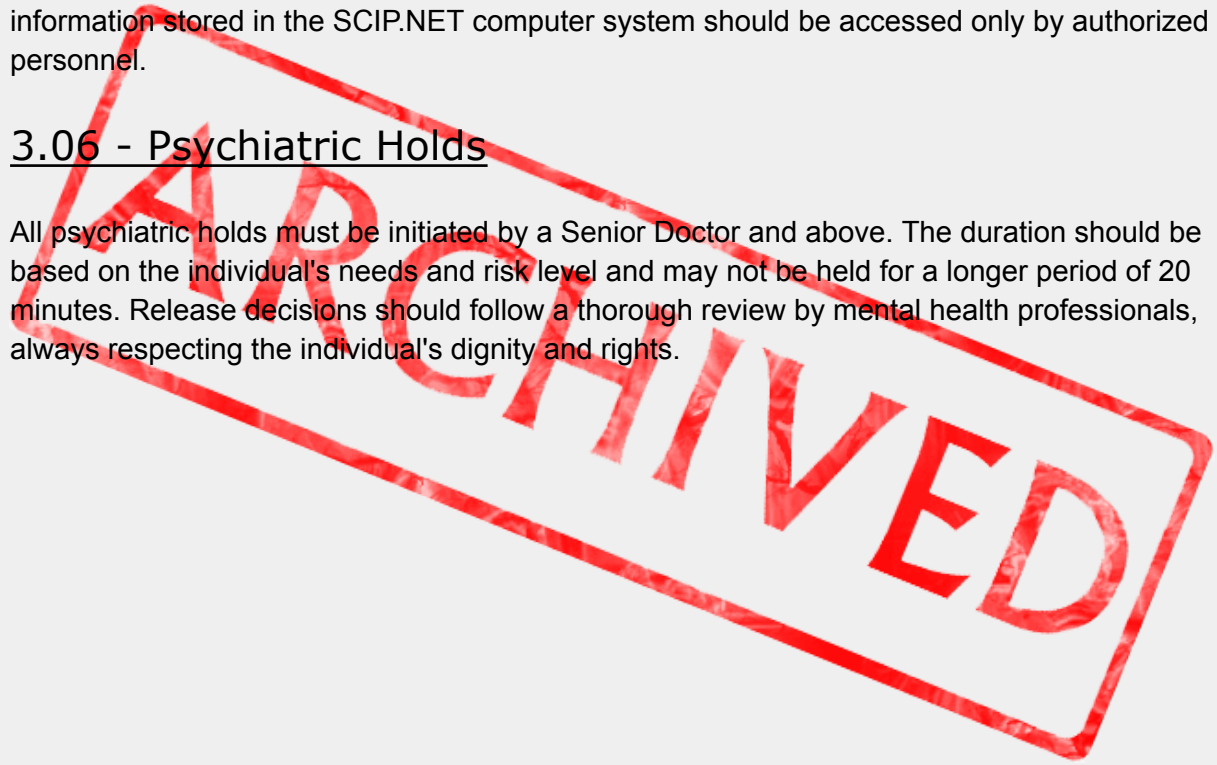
information stored in the SCIP.NET computer system should be accessed only by authorized personnel.

3.06 - Psychiatric Holds

All psychiatric holds must be initiated by a Senior Doctor and above. The duration should be based on the individual's needs and risk level and may not be held for a longer period of 20 minutes. Release decisions should follow a thorough review by mental health professionals, always respecting the individual's dignity and rights.

ARCHIVED